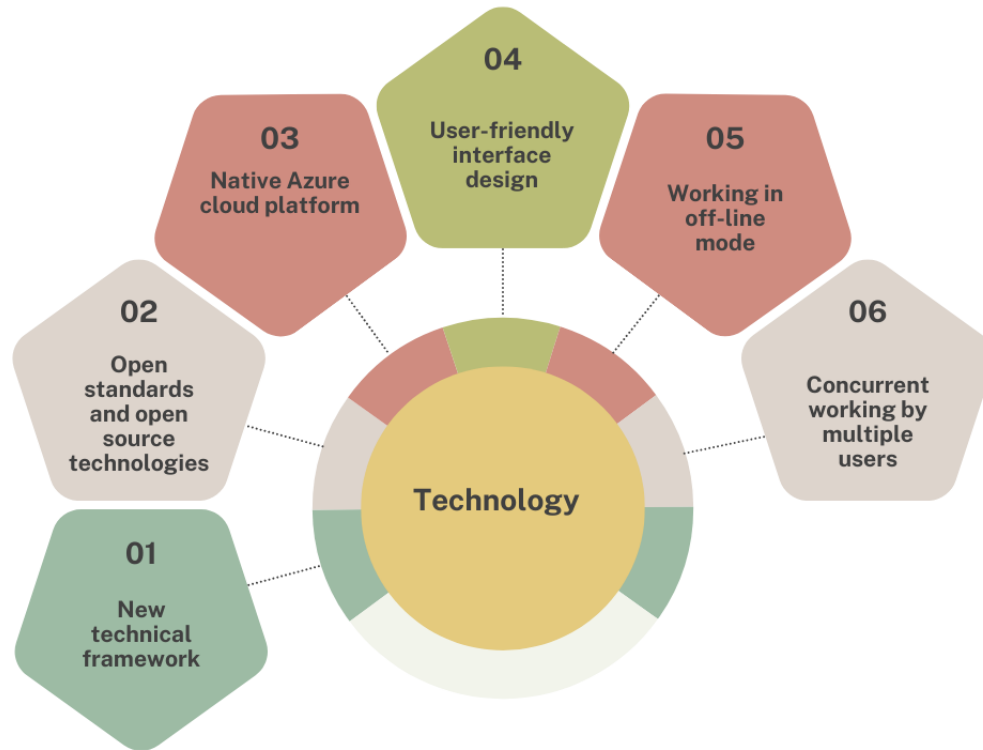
04
User-friendly interface design

03
Native Azure cloud platform

05
Working in off-line mode

02
Open standards and open source technologies

06
Concurrent working by multiple users

Technology

01
New technical framework